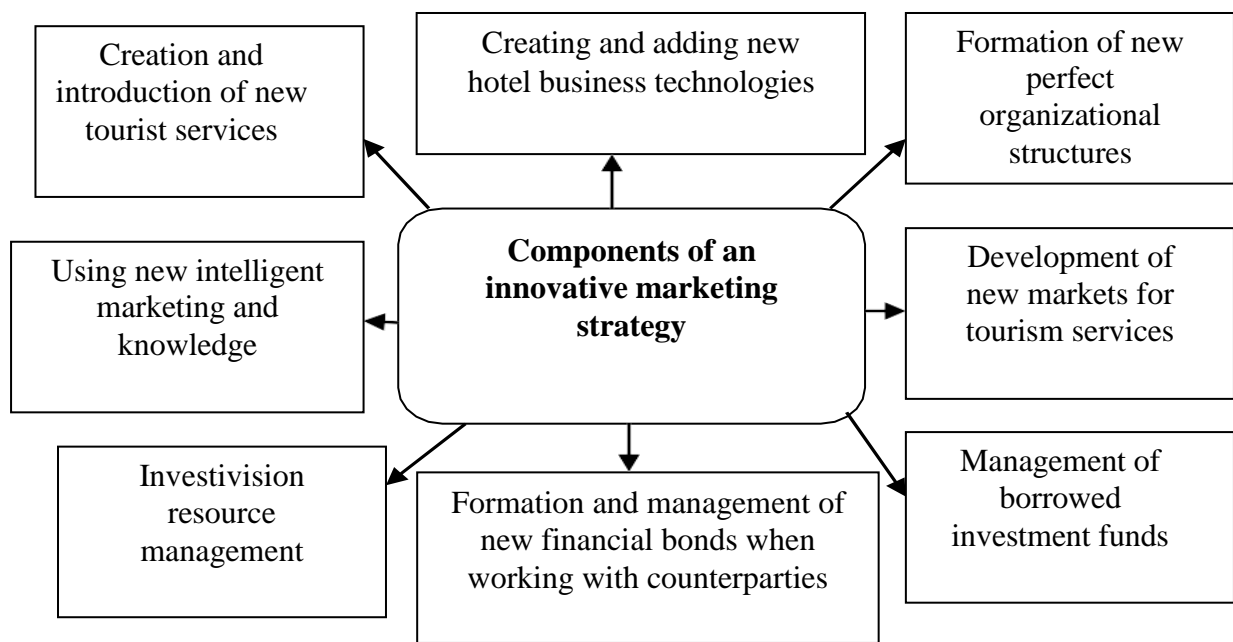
Creation and introduction of new tourist services

Creating and adding new hotel business technologies

Formation of new perfect organizational structures

Components of an innovative marketing strategy

Using new intelligent marketing and knowledge

Development of new markets for tourism services

Investivision resource management

Formation and management of new financial bonds when working with counterparties

Management of borrowed investment funds